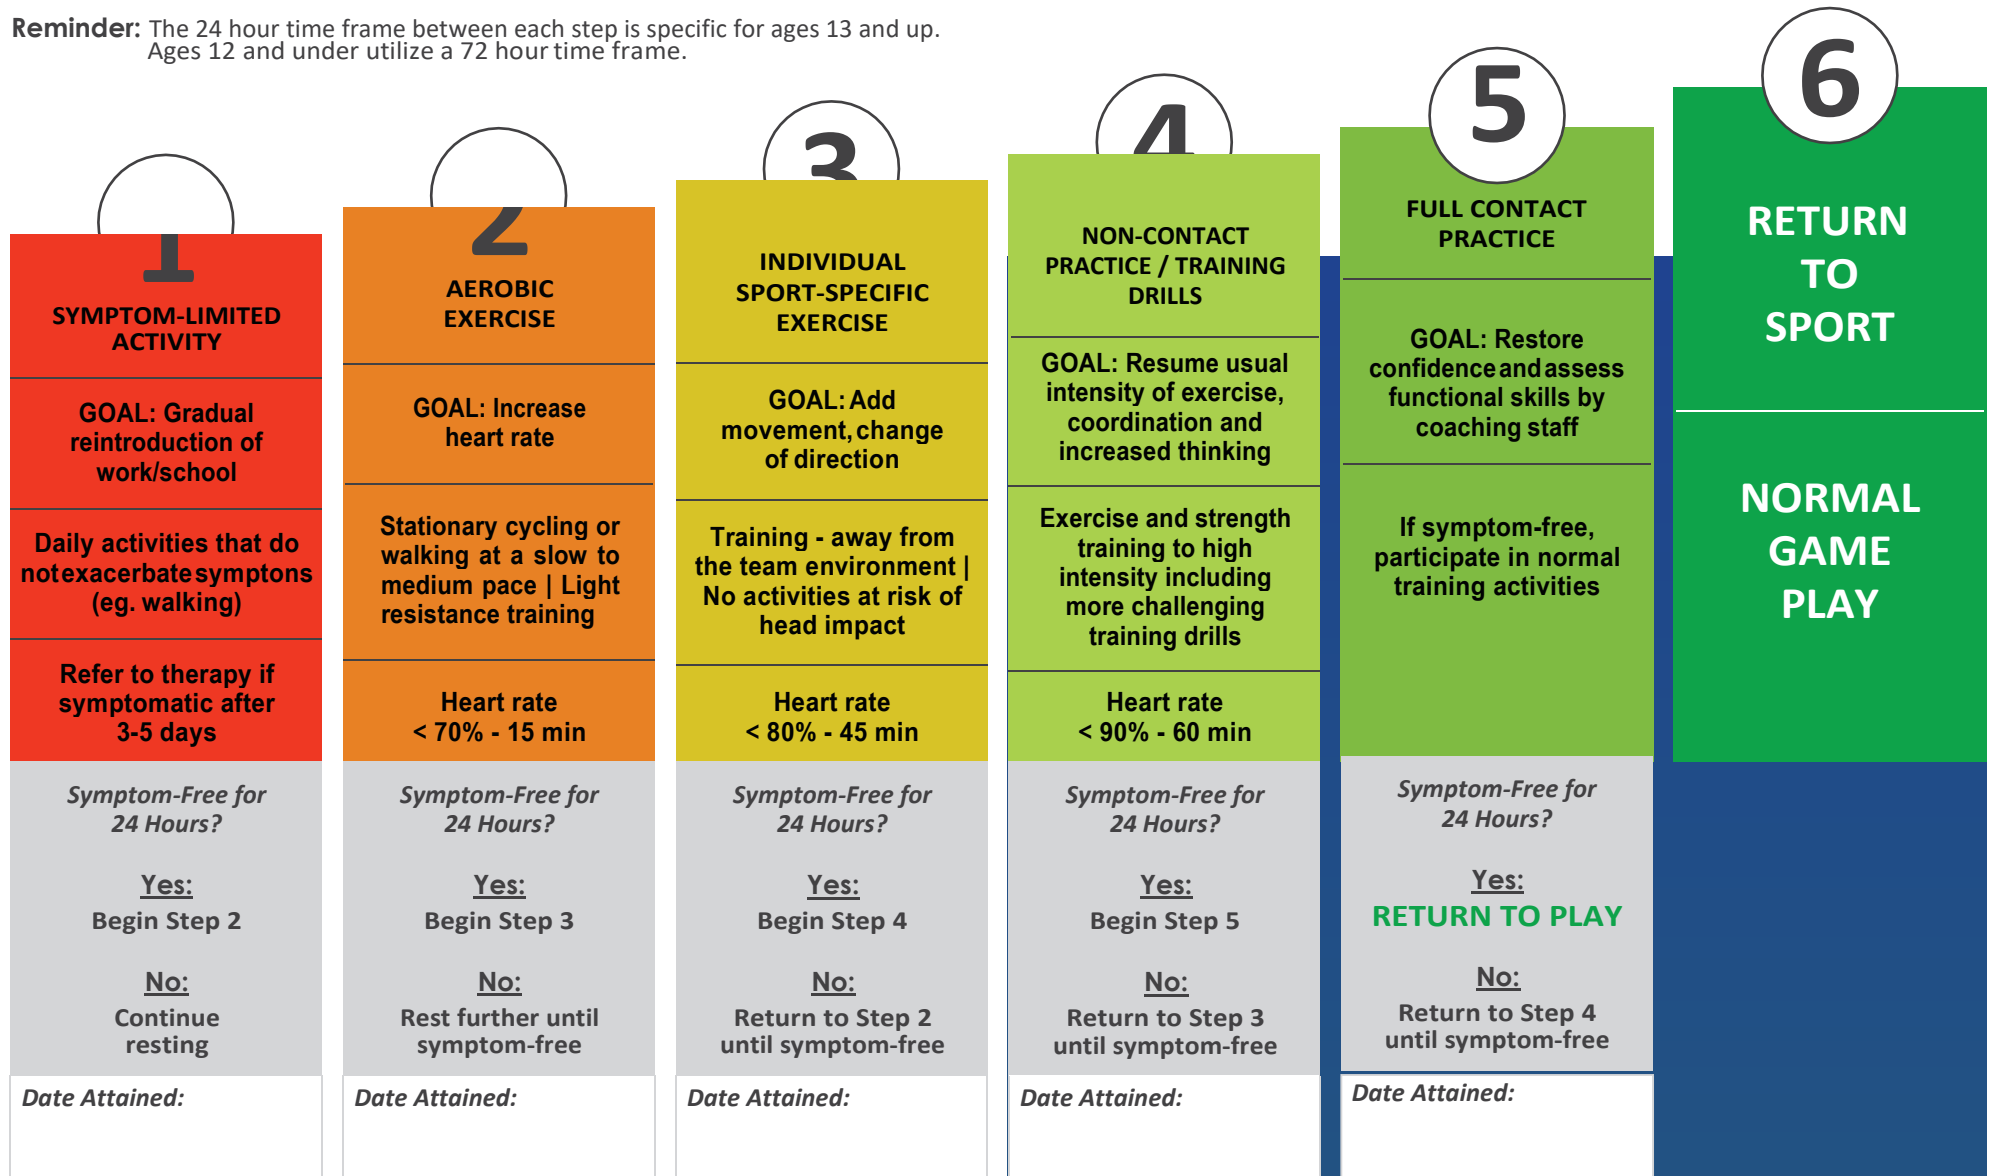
**Reminder:** The 24 hour time frame between each step is specific for ages 13 and up. Ages 12 and under utilize a 72 hour time frame.

1

SYMPTOM-LIMITED ACTIVITY

GOAL: Gradual reintroduction of work/school

Daily activities that do not exacerbate symptons (eg. walking)

Refer to therapy if symptomatic after 3-5 days

*Symptom-Free for 24 Hours?*

Yes:
Begin Step 2

No:
Continue resting

*Date Attained:*

2

AEROBIC EXERCISE

GOAL: Increase heart rate

Stationary cycling or walking at a slow to medium pace | Light resistance training

Heart rate < 70% - 15 min

*Symptom-Free for 24 Hours?*

Yes:
Begin Step 3

No:
Rest further until symptom-free

*Date Attained:*

3

INDIVIDUAL SPORT-SPECIFIC EXERCISE

GOAL: Add movement, change of direction

Training - away from the team environment | No activities at risk of head impact

Heart rate < 80% - 45 min

*Symptom-Free for 24 Hours?*

Yes:
Begin Step 4

No:
Return to Step 2 until symptom-free

*Date Attained:*

4

NON-CONTACT PRACTICE / TRAINING DRILLS

GOAL: Resume usual intensity of exercise, coordination and increased thinking

Exercise and strength training to high intensity including more challenging training drills

Heart rate < 90% - 60 min

*Symptom-Free for 24 Hours?*

Yes:
Begin Step 5

No:
Return to Step 3 until symptom-free

*Date Attained:*

5

FULL CONTACT PRACTICE

GOAL: Restore confidence and assess functional skills by coaching staff

If symptom-free, participate in normal training activities

*Symptom-Free for 24 Hours?*

Yes:
RETURN TO PLAY

No:
Return to Step 4 until symptom-free

*Date Attained:*

6

RETURN TO SPORT

NORMAL GAME PLAY